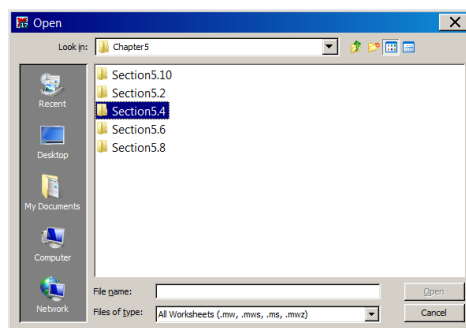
Open

Look in: Chapter5

Recent

Desktop

My Documents

Computer

Network

Section5.10
Section5.2
Section5.4
Section5.6
Section5.8

File name:

Files of type: All Worksheets (.mw, .mws, .ms, .mwz)

Open

Cancel